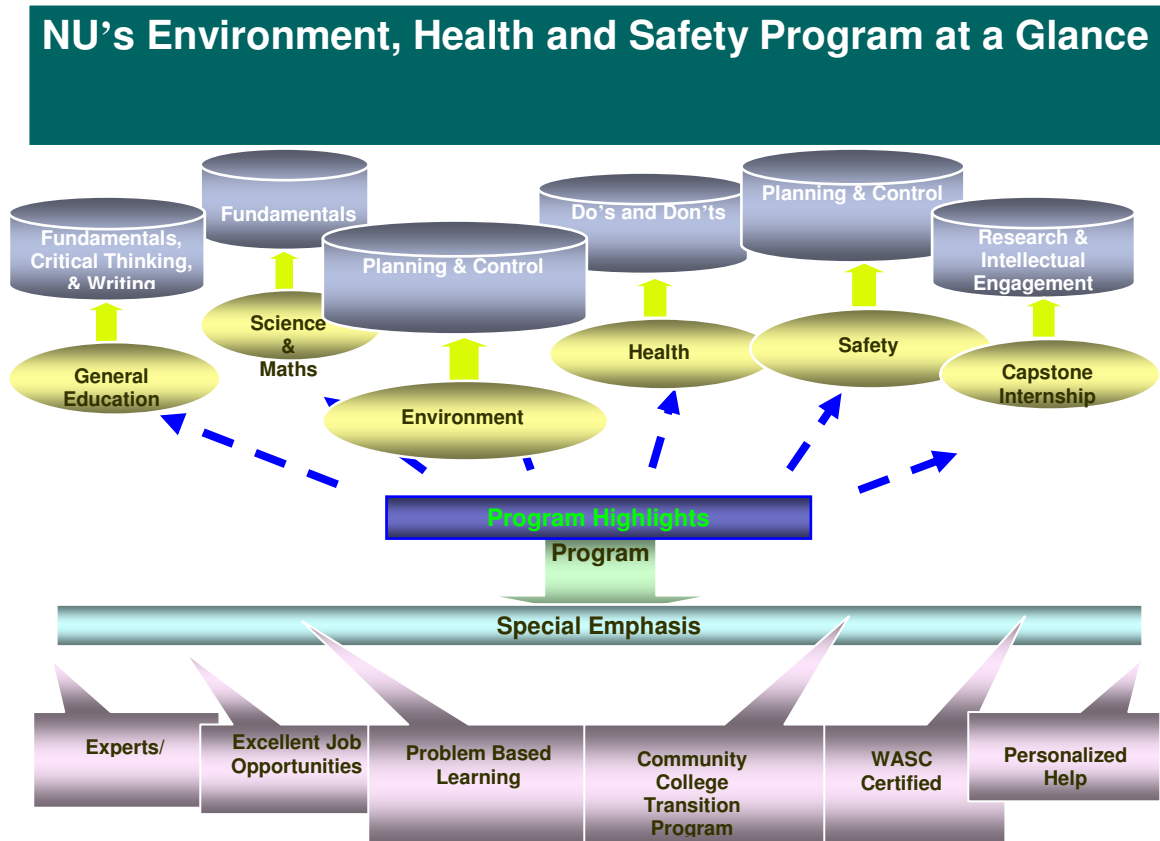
NU's Environment, Health and Safety Program at a Glance

Fundamentals, Critical Thinking, & Writing

Fundamentals

Planning & Control

Do's and Don'ts

Planning & Control

Research & Intellectual Engagement

General Education

Science & Maths

Environment

Health

Safety

Capstone Internship

Program Highlights

Program

Special Emphasis

Experts/

Excellent Job Opportunities

Problem Based Learning

Community College Transition Program

WASC Certified

Personalized Help